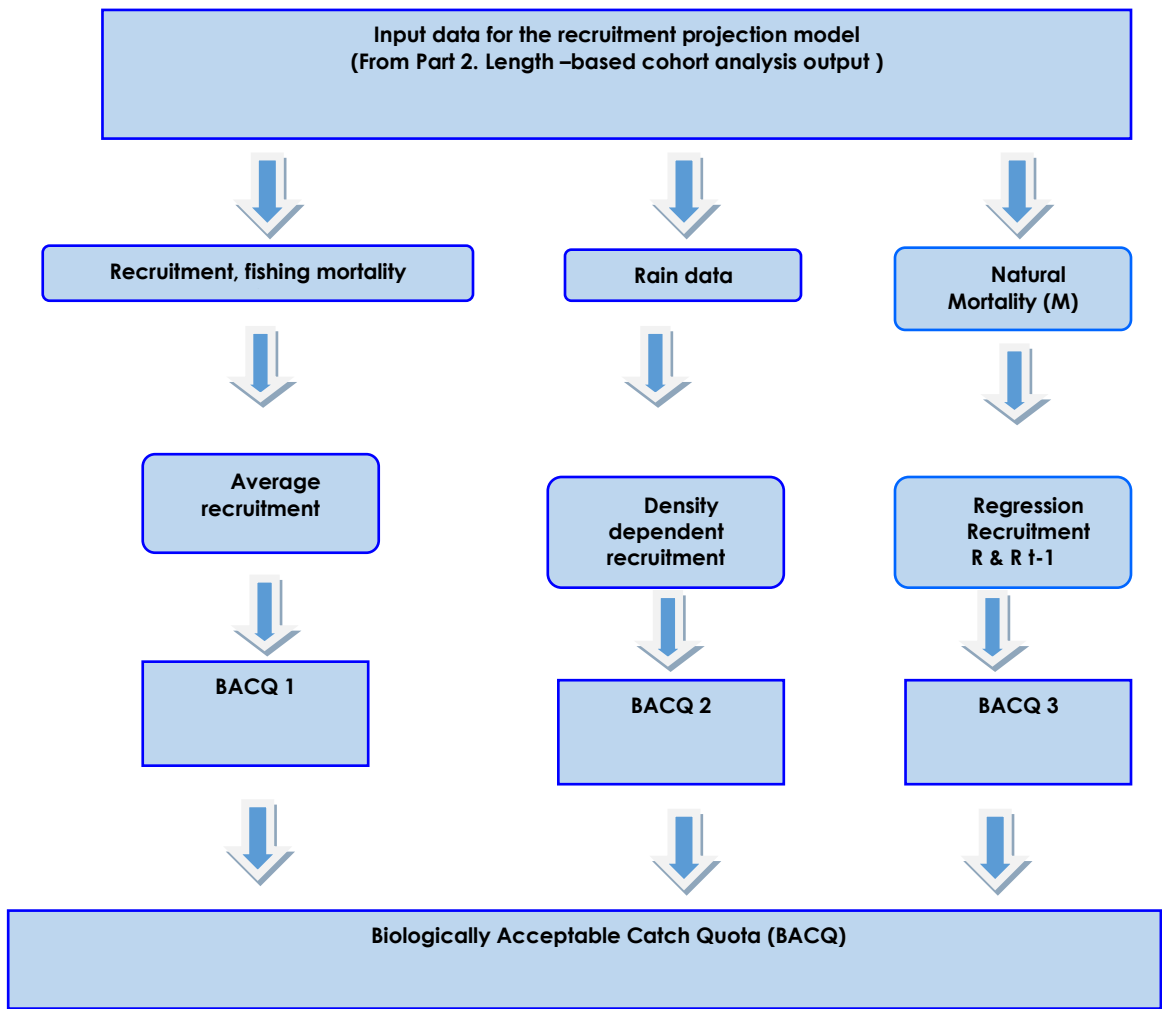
Input data for the recruitment projection model
(From Part 2. Length –based cohort analysis output )

Recruitment, fishing mortality

Rain data

Natural Mortality (M)

Average recruitment

Density dependent recruitment

Regression Recruitment R & R t-1

BACQ 1

BACQ 2

BACQ 3

Biologically Acceptable Catch Quota (BACQ)